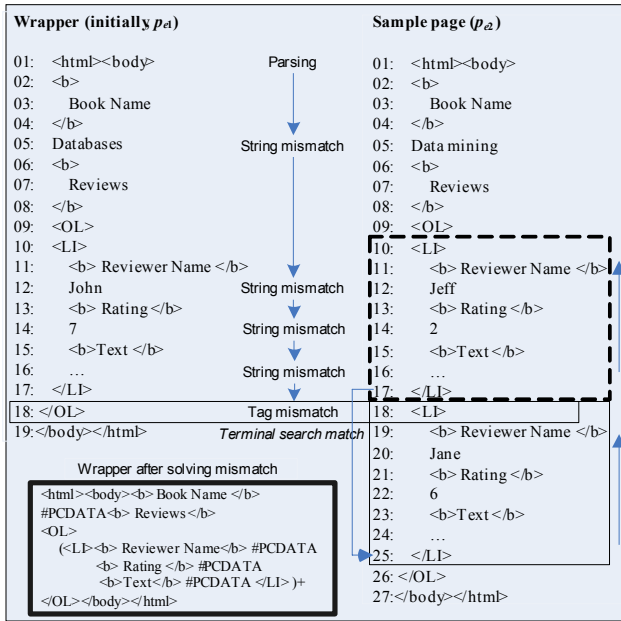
Wrapper (initially $p_{e1}$)

01: <html><body>
02: <b>
03: Book Name
04: </b>
05: Databases
06: <b>
07: Reviews
08: </b>
09: <OL>
10: <LI>
11: <b> Reviewer Name </b>
12: John
13: <b> Rating </b>
14: 7
15: <b>Text </b>
16: …
17: </LI>
18: </OL>
19:</body></html>

Parsing

String mismatch

String mismatch

String mismatch

String mismatch

Tag mismatch

Terminal search match

Wrapper after solving mismatch

<html><body><b> Book Name </b>
#PCDATA<b> Reviews</b>
<OL>
(<LI><b> Reviewer Name</b> #PCDATA
<b> Rating </b> #PCDATA
<b>Text</b> #PCDATA </LI> )+
</OL></body></html>

Sample page ($p_{e2}$)

01: <html><body>
02: <b>
03: Book Name
04: </b>
05: Data mining
06: <b>
07: Reviews
08: </b>
09: <OL>
10: <LI>
11: <b> Reviewer Name </b>
12: Jeff
13: <b> Rating </b>
14: 2
15: <b>Text </b>
16: …
17: </LI>
18: <LI>
19: <b> Reviewer Name </b>
20: Jane
21: <b> Rating </b>
22: 6
23: <b>Text </b>
24: …
25: </LI>
26: </OL>
27:</body></html>